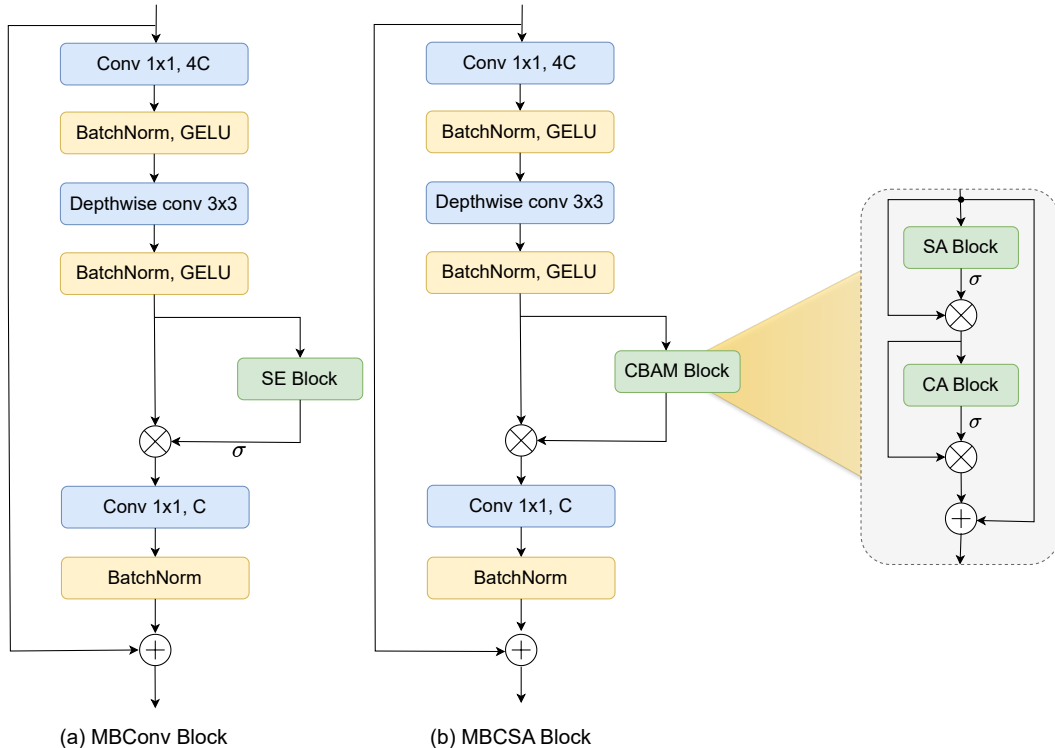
Conv 1x1, 4C

BatchNorm, GELU

Depthwise conv 3x3

BatchNorm, GELU

SE Block

$\sigma$

Conv 1x1, C

BatchNorm

(a) MBConv Block

Conv 1x1, 4C

BatchNorm, GELU

Depthwise conv 3x3

BatchNorm, GELU

CBAM Block

Conv 1x1, C

BatchNorm

(b) MBCSA Block

SA Block

$\sigma$

CA Block

$\sigma$